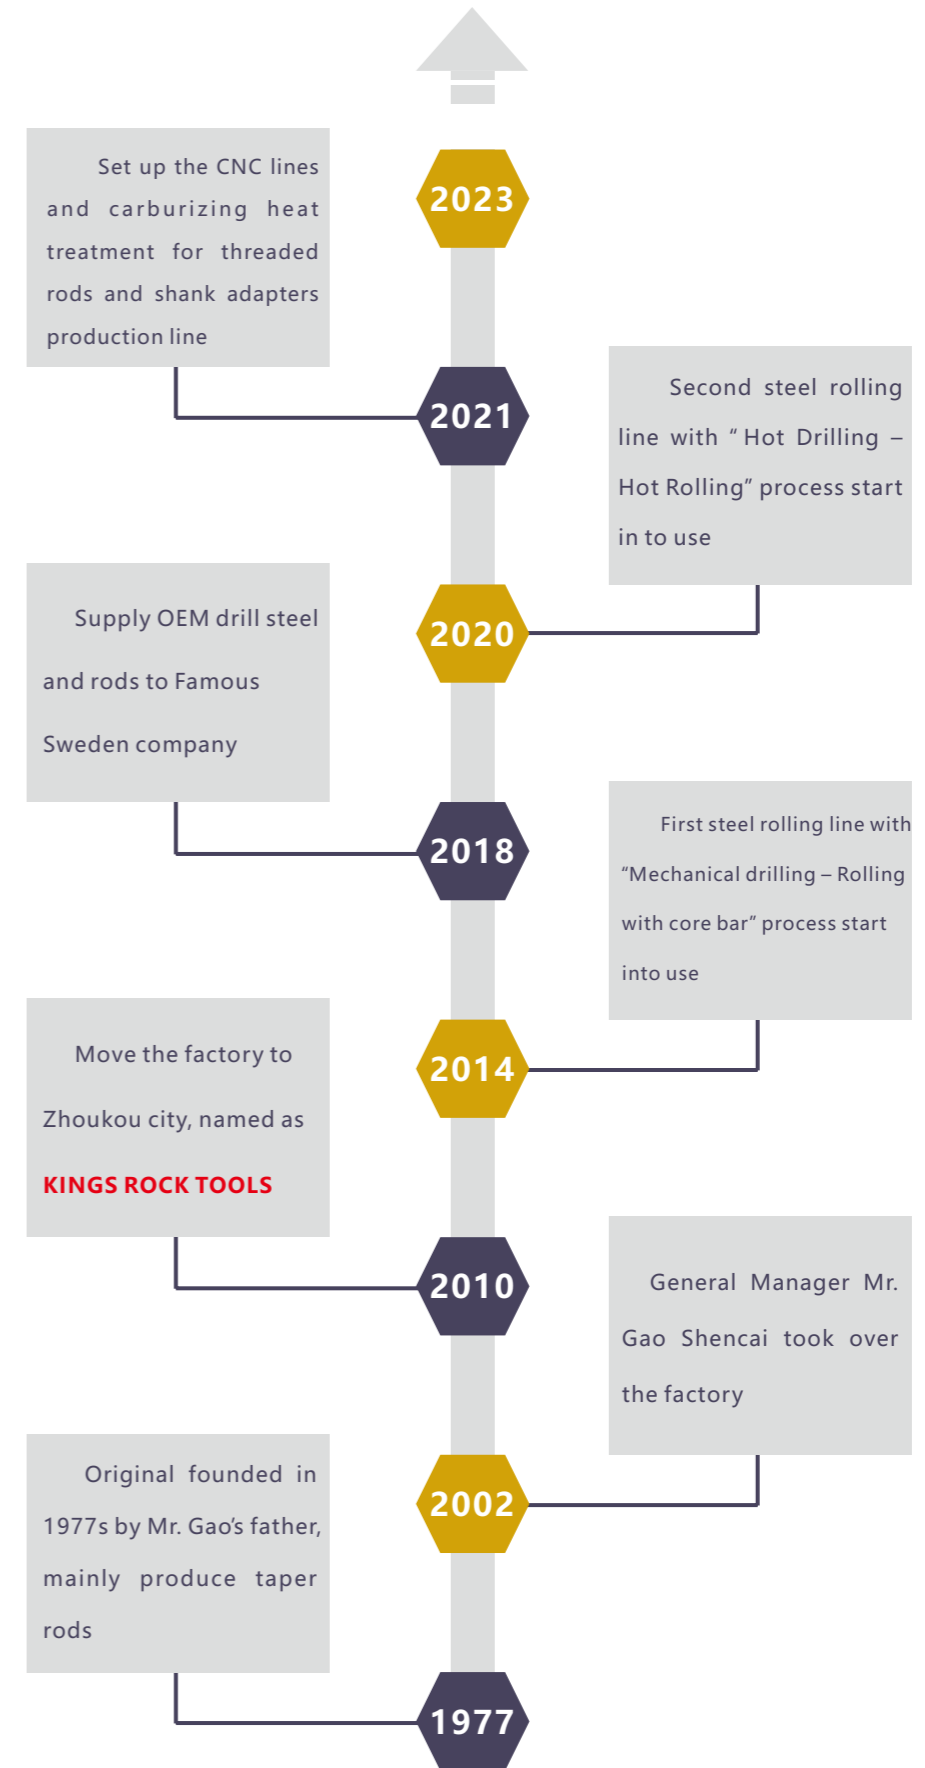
Set up the CNC lines and carburizing heat treatment for threaded rods and shank adapters production line

2023

2021

Second steel rolling line with " Hot Drilling – Hot Rolling" process start in to use

Supply OEM drill steel and rods to Famous Sweden company

2020

2018

First steel rolling line with "Mechanical drilling – Rolling with core bar" process start into use

Move the factory to Zhoukou city, named as KINGS ROCK TOOLS

2014

2010

General Manager Mr. Gao Shencai took over the factory

Original founded in 1977s by Mr. Gao's father, mainly produce taper rods

2002

1977